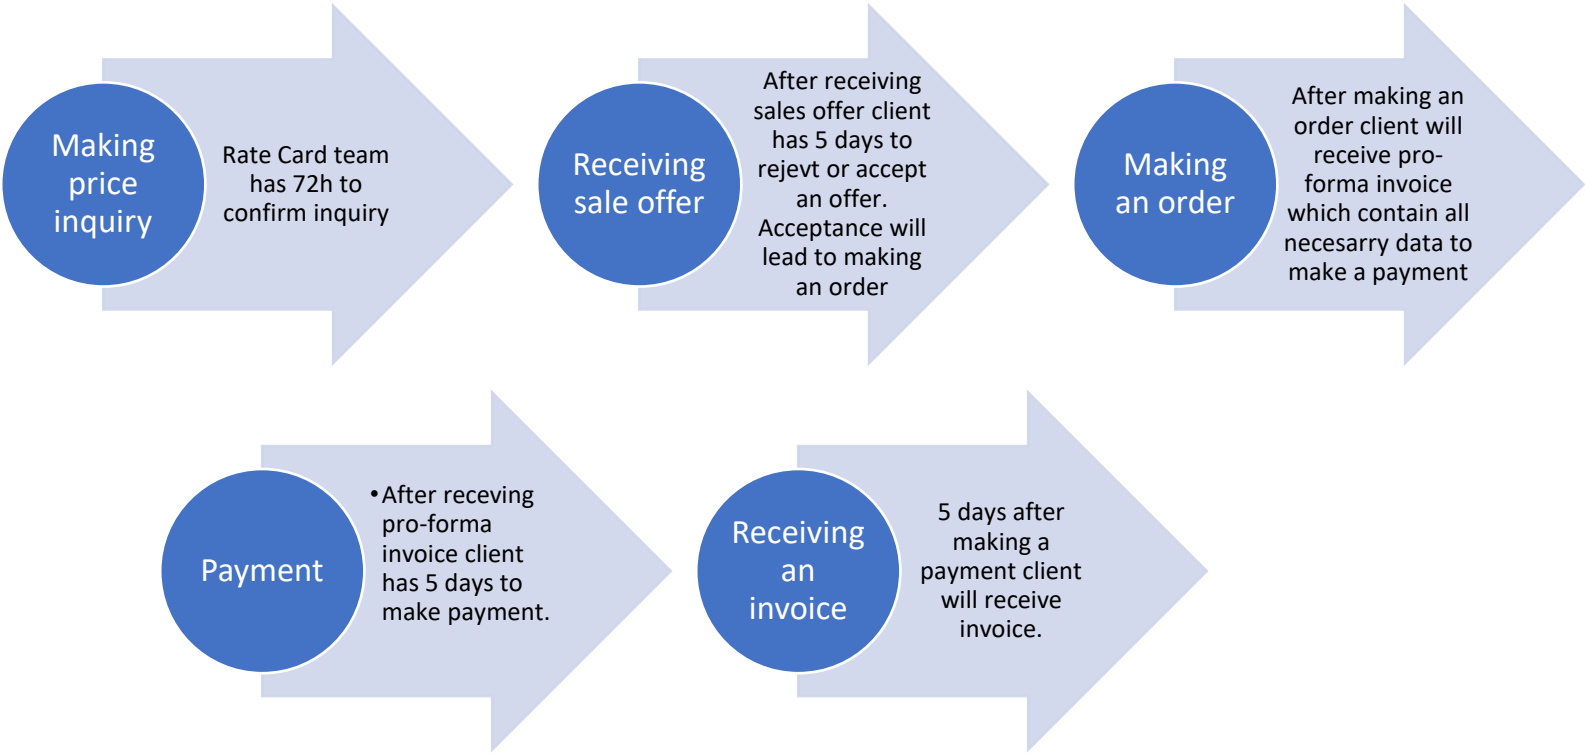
Making price inquiry

Rate Card team has 72h to confirm inquiry

Receiving sale offer

After receiving sales offer client has 5 days to rejevt or accept an offer. Acceptance will lead to making an order

Making an order

After making an order client will receive pro-forma invoice which contain all necesarry data to make a payment

Payment

• After receving pro-forma invoice client has 5 days to make payment.

Receiving an invoice

5 days after making a payment client will receive invoice.